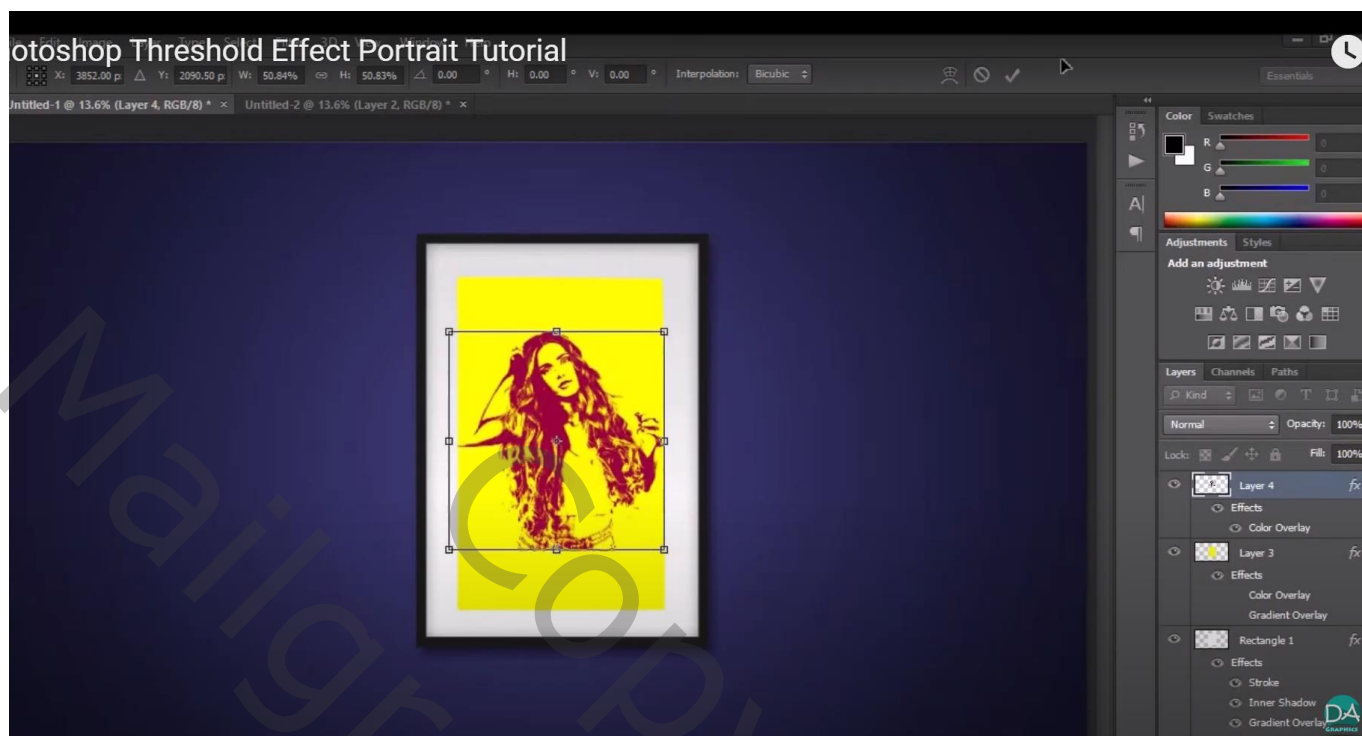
otoshop Threshold Effect Portrait Tutorial

X: 3852.00 p Y: 2090.50 p W: 50.84% H: 50.83% 0.00 ° H: 0.00 ° V: 0.00 ° Interpolation: Bicubic

Essentials

ntitled-1 @ 13.6% (Layer 4, RGB/8) * × Untitled-2 @ 13.6% (Layer 2, RGB/8) * ×

Color Swatches

R
G
B

Adjustments Styles

Add an adjustment

Layers Channels Paths

Kind

Normal Opacity: 100%

Lock: Fill: 100%

Layer 4
Effects
Color Overlay
Layer 3
Effects
Color Overlay
Gradient Overlay
Rectangle 1
Effects
Stroke
Inner Shadow
Gradient Overlay

DA GRAPHICS

MailgCopy